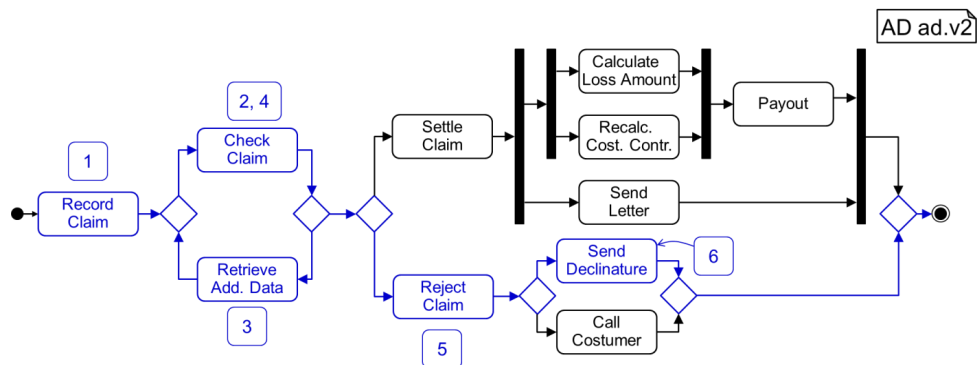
AD ad.v2

1

Record Claim

2, 4

Check Claim

Retrieve Add. Data

3

Settle Claim

Calculate Loss Amount

Recalc. Cost. Contr.

Payout

Send Letter

Reject Claim

5

Send Declinature

6

Call Costumer